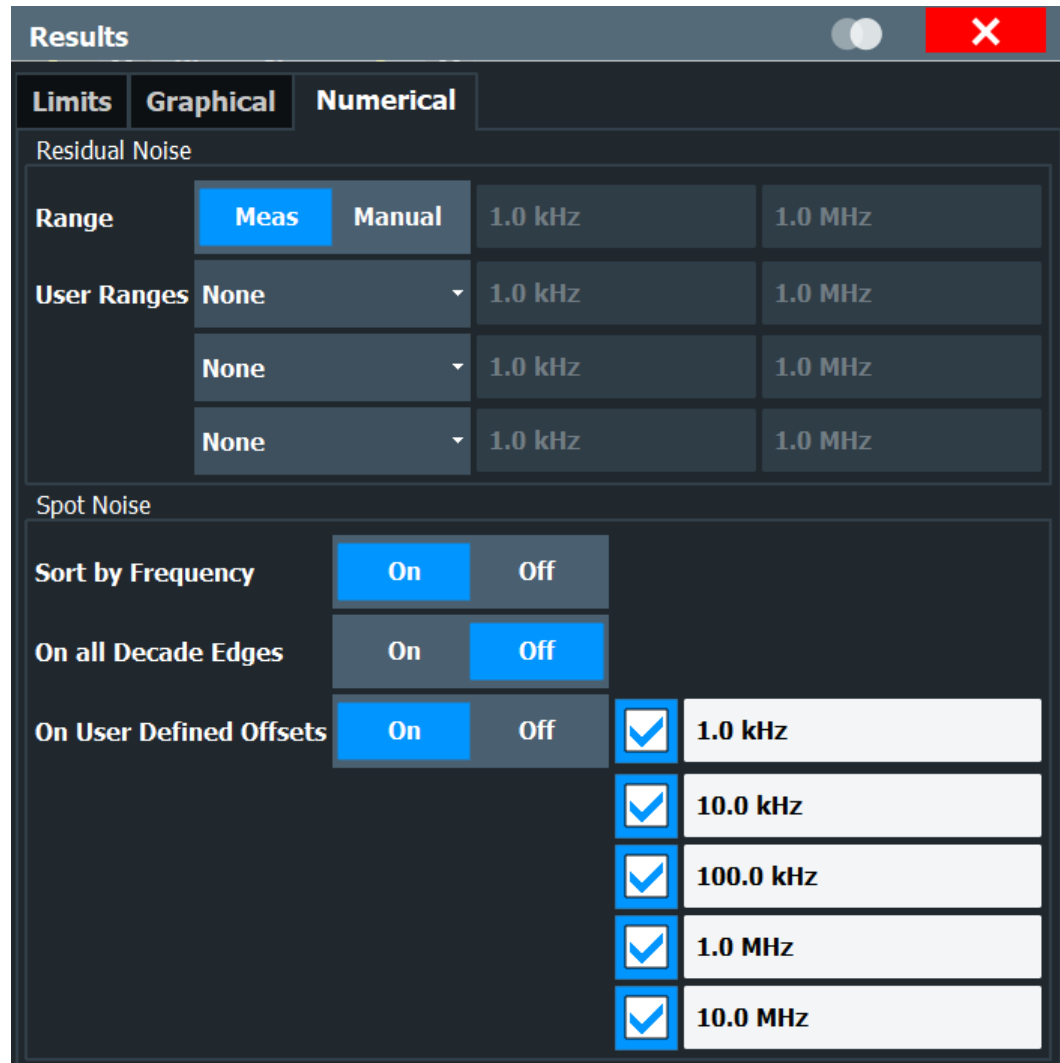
Results

Limits Graphical Numerical

Residual Noise

Range Meas Manual 1.0 kHz 1.0 MHz

User Ranges None 1.0 kHz 1.0 MHz

None 1.0 kHz 1.0 MHz

None 1.0 kHz 1.0 MHz

Spot Noise

Sort by Frequency On Off

On all Decade Edges On Off

On User Defined Offsets On Off

1.0 kHz

10.0 kHz

100.0 kHz

1.0 MHz

10.0 MHz